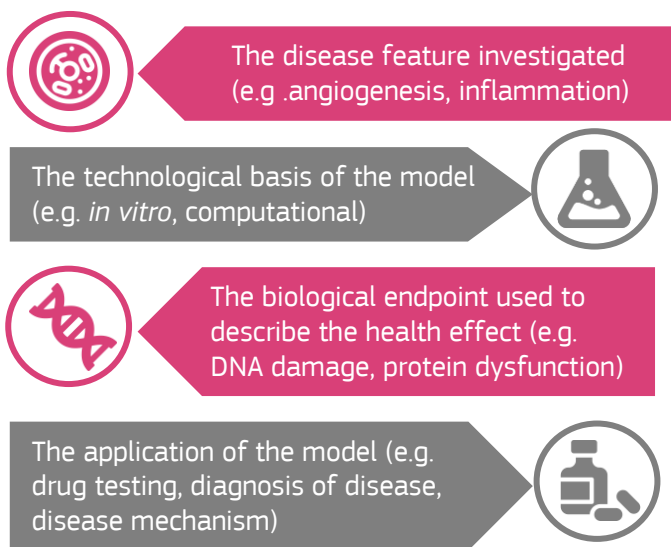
The disease feature investigated (e.g .angiogenesis, inflammation)

The technological basis of the model (e.g. *in vitro*, computational)

The biological endpoint used to describe the health effect (e.g. DNA damage, protein dysfunction)

The application of the model (e.g. drug testing, diagnosis of disease, disease mechanism)